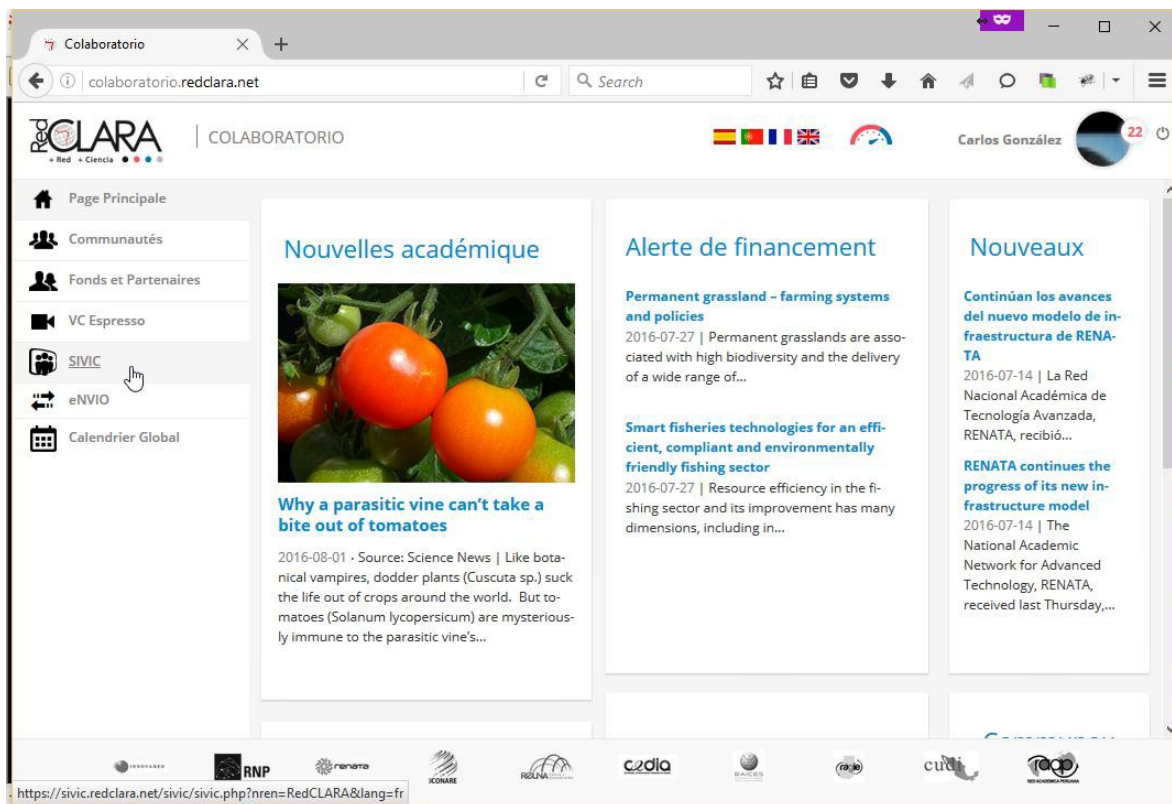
Colaboratorio

colaboratorio.redclara.net

Search

RedCLARA + Red + Ciencia

COLABORATORIO

Carlos González

22

Page Principale

Communautés

Fonds et Partenaires

VC Espresso

SIVIC

eNVIO

Calendrier Global

Nouvelles académique

Why a parasitic vine can't take a bite out of tomatoes

2016-08-01 · Source: Science News | Like botanical vampires, dodder plants (Cuscuta sp.) suck the life out of crops around the world. But tomatoes (Solanum lycopersicum) are mysteriously immune to the parasitic vine's...

Alerte de financement

Permanent grassland – farming systems and policies

2016-07-27 | Permanent grasslands are associated with high biodiversity and the delivery of a wide range of...

Smart fisheries technologies for an efficient, compliant and environmentally friendly fishing sector

2016-07-27 | Resource efficiency in the fishing sector and its improvement has many dimensions, including in...

Nouveaux

Continúan los avances del nuevo modelo de infraestructura de RENATA

2016-07-14 | La Red Nacional Académica de Tecnología Avanzada, RENATA, recibió...

RENATA continues the progress of its new infrastructure model

2016-07-14 | The National Academic Network for Advanced Technology, RENATA, received last Thursday,...

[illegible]

RNP

renata

CONARE

RAUNA

cedia

RAICES

raga

cudi

raap

https://sivic.redclara.net/sivic/sivic.php?nren=RedCLARA&lang=fr